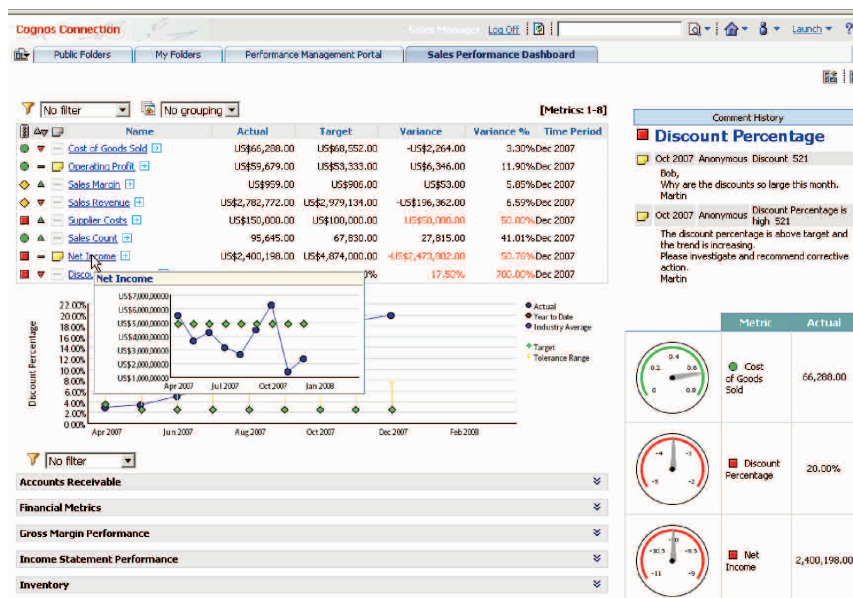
Cognos Connection Sales Manager Log Off Launch ?

Public Folders | My Folders | Performance Management Portal | Sales Performance Dashboard

No filter | No grouping | [Metrics: 1-8]

| Name | Actual | Target | Variance | Variance % | Time Period |
|---|---|---|---|---|---|
| Cost of Goods Sold | US$66,288.00 | US$68,552.00 | -US$2,264.00 | 3.30% | Dec 2007 |
| Operating Profit | US$59,679.00 | US$53,333.00 | US$6,346.00 | 11.90% | Dec 2007 |
| Sales Margin | US$959.00 | US$906.00 | US$53.00 | 5.85% | Dec 2007 |
| Sales Revenue | US$2,782,772.00 | US$2,979,134.00 | -US$196,362.00 | 6.59% | Dec 2007 |
| Supplier Costs | US$150,000.00 | US$100,000.00 | US$50,000.00 | 50.00% | Dec 2007 |
| Sales Count | 95,645.00 | 67,830.00 | 27,815.00 | 41.01% | Dec 2007 |
| Net Income | US$2,400,198.00 | US$4,874,000.00 | -US$2,473,802.00 | 50.76% | Dec 2007 |
| Discou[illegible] | | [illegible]% | | 17.50% | 700.00% | Dec 2007 |

Net Income
US$7,000,000 US$6,000,000 US$5,000,000 US$4,000,000 US$3,000,000 US$2,000,000 US$1,000,000
Apr 2007 Jul 2007 Oct 2007 Jan 2008

Discount Percentage
22.00% 20.00% 18.00% 16.00% 14.00% 12.00% 10.00% 8.00% 6.00% 4.00% 2.00% 0.00%
Apr 2007 Jun 2007 Aug 2007 Oct 2007 Dec 2007 Feb 2008
Actual
Year to Date
Industry Average
Target
Tolerance Range

No filter
Accounts Receivable
Financial Metrics
Gross Margin Performance
Income Statement Performance
Inventory

Comment History
Discount Percentage
Oct 2007 Anonymous Discount 521
Bob,
Why are the discounts so large this month.
Martin
Oct 2007 Anonymous Discount Percentage is high 521
The discount percentage is above target and the trend is increasing.
Please investigate and recommend corrective action.
Martin

| Metric | Actual |
|---|---|
| Cost of Goods Sold | 66,288.00 |
| Discount Percentage | 20.00% |
| Net Income | 2,400,198.00 |